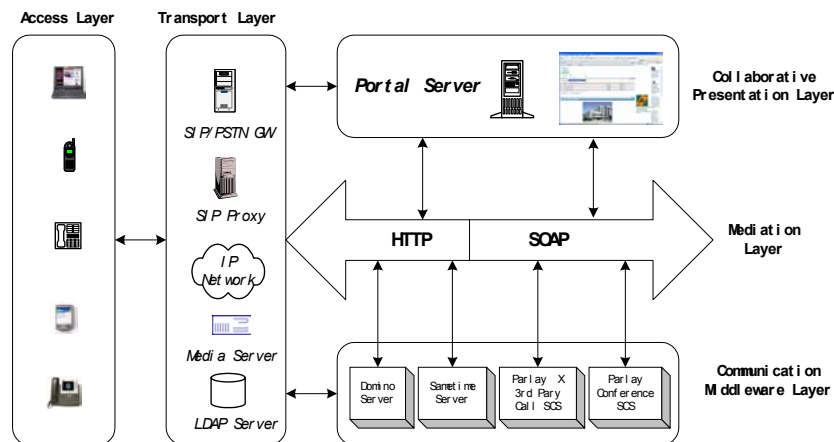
Access Layer

Transport Layer

SIP/PSTN GW

SIP Proxy

IP Network

Media Server

LDAP Server

Portal Server

Collaborative Presentation Layer

HTTP

SOAP

Mediation Layer

Domino Server

Sametime Server

Parlay X 3rd Pary Call SCS

Parlay Conference SCS

Communication Middleware Layer